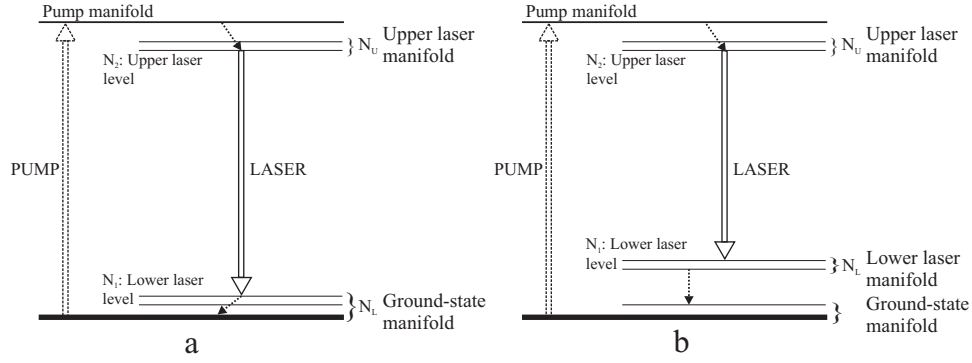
Pump manifold

$N_2$: Upper laser level

$N_U$ Upper laser manifold

PUMP

LASER

$N_1$: Lower laser level

$N_L$ Ground-state manifold

a

Pump manifold

$N_2$: Upper laser level

$N_U$ Upper laser manifold

PUMP

LASER

$N_1$: Lower laser level

$N_L$ Lower laser manifold

Ground-state manifold

b